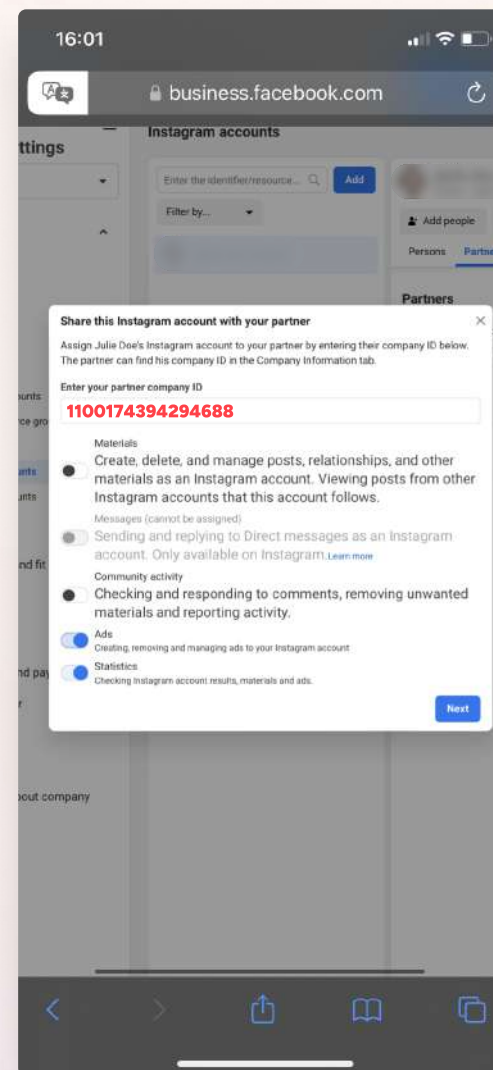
16:01

business.facebook.com

ttings

Instagram accounts

Enter the identifier/resource...

Add

Filter by...

Add people

Persons

Partne

Partners

ounts

ce gro

ants

unts

nd fit

nd pa

r

bout company

Share this Instagram account with your partner

Assign Julie Doe's Instagram account to your partner by entering their company ID below. The partner can find his company ID in the Company Information tab.

Enter your partner company ID

1100174394294688

Materials

Create, delete, and manage posts, relationships, and other materials as an Instagram account. Viewing posts from other Instagram accounts that this account follows.

Messages (cannot be assigned)

Sending and replying to Direct messages as an Instagram account. Only available on Instagram. Learn more

Community activity

Checking and responding to comments, removing unwanted materials and reporting activity.

Ads

Creating, removing and managing ads to your Instagram account

Statistics

Checking Instagram account results, materials and ads.

Next